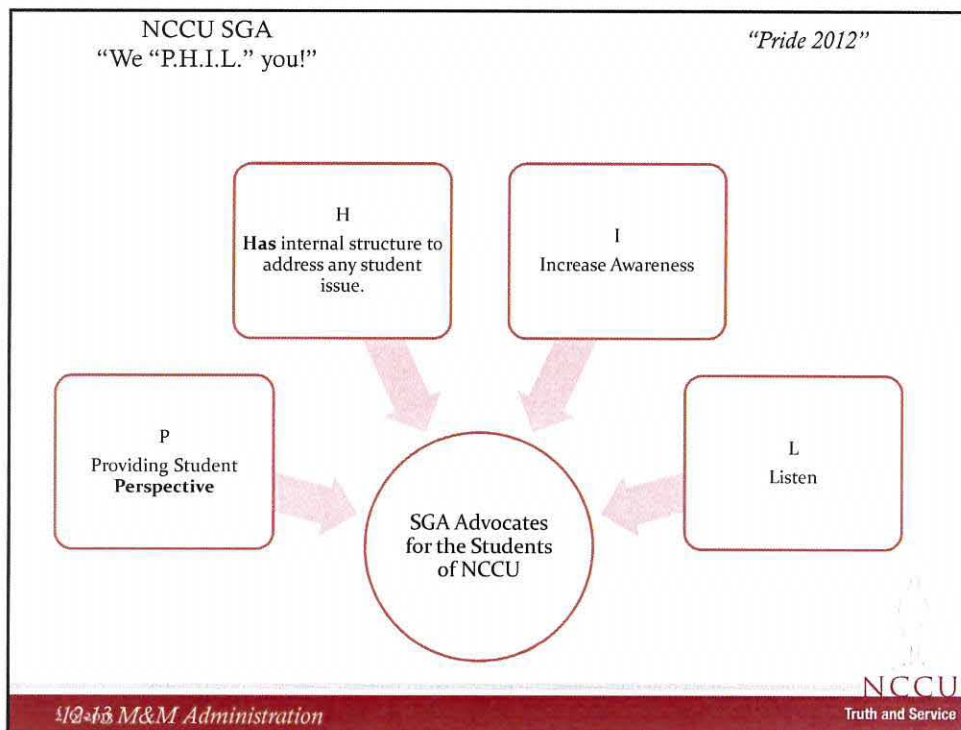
NCCU SGA
"We "P.H.I.L." you!"

"Pride 2012"

H
Has internal structure to address any student issue.

I
Increase Awareness

P
Providing Student Perspective

L
Listen

SGA Advocates for the Students of NCCU

NCCU
Truth and Service

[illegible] M&M Administration